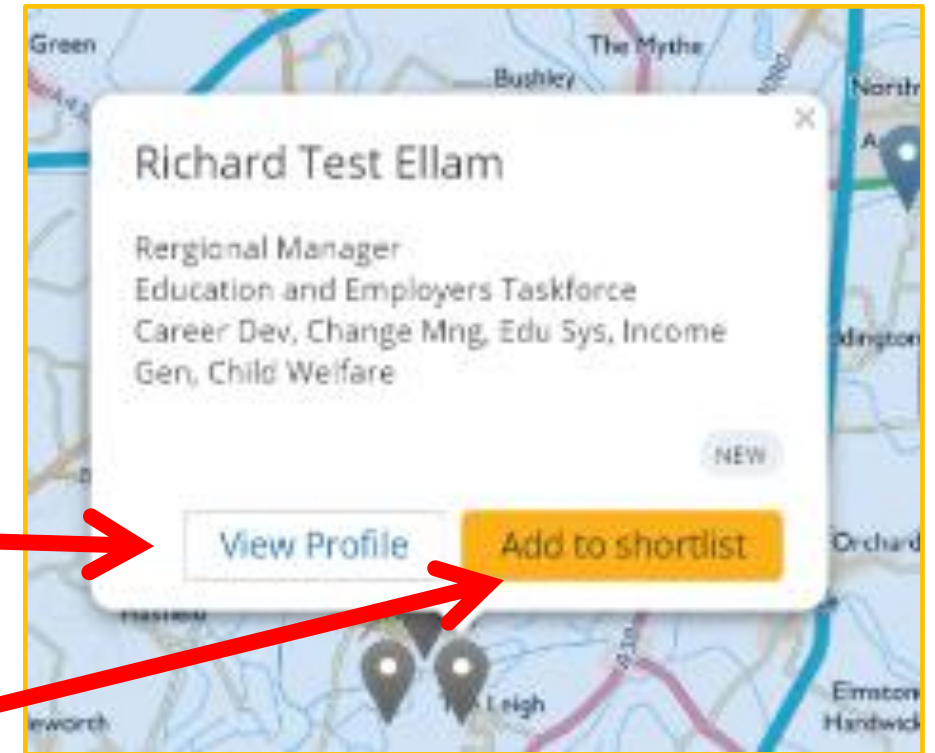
Green

The Mythe

Bushley

North

×

Richard Test Ellam

Rergional Manager
Education and Employers Taskforce
Career Dev, Change Mng, Edu Sys, Income Gen, Child Welfare

dington

NEW

View Profile

Add to shortlist

Orchard

Hasfield

Leigh

Elmstone Hardwick

eworth